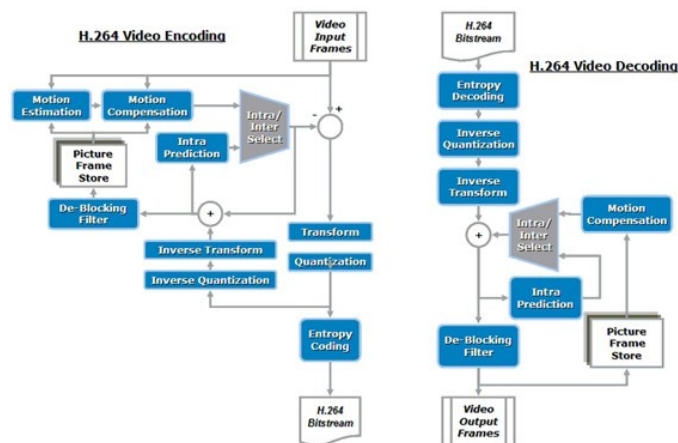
H.264 Video Encoding

Video Input Frames

Motion Estimation

Motion Compensation

Intra/ Inter Select

-

+

Intra Prediction

Picture Frame Store

De-Blocking Filter

+

Inverse Transform

Inverse Quantization

Transform

Quantization

Entropy Coding

H.264 Bitstream

H.264 Bitstream

H.264 Video Decoding

Entropy Decoding

Inverse Quantization

Inverse Transform

+

Intra/ Inter Select

Motion Compensation

Intra Prediction

De-Blocking Filter

Picture Frame Store

Video Output Frames